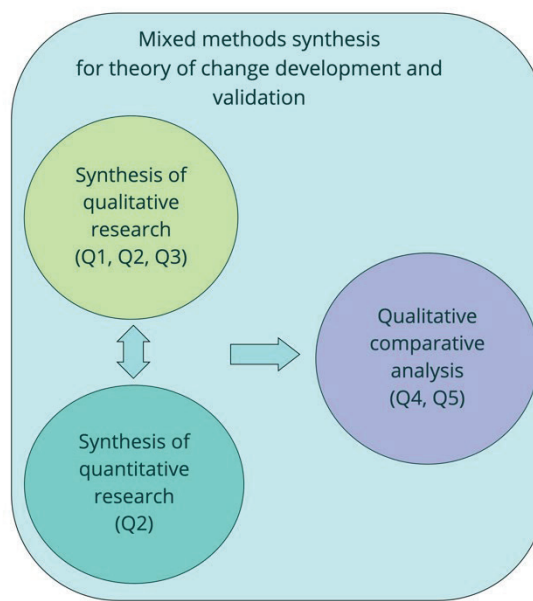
Mixed methods synthesis for theory of change development and validation

Synthesis of qualitative research (Q1, Q2, Q3)

Synthesis of quantitative research (Q2)

Qualitative comparative analysis (Q4, Q5)